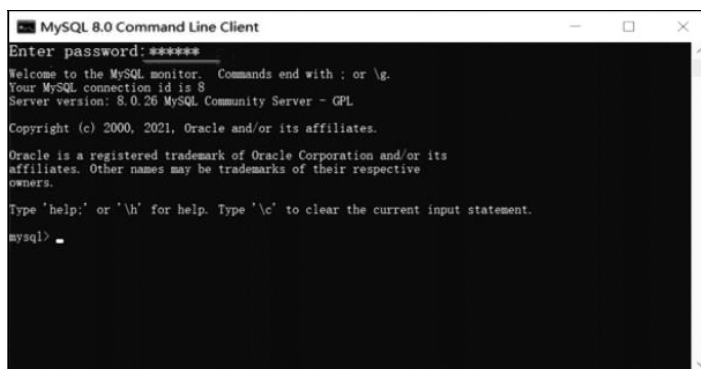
MySQL 8.0 Command Line Client

Enter password: ******

Welcome to the MySQL monitor. Commands end with ; or \g.
Your MySQL connection id is 8
Server version: 8.0.26 MySQL Community Server - GPL

Copyright (c) 2000, 2021, Oracle and/or its affiliates.

Oracle is a registered trademark of Oracle Corporation and/or its affiliates. Other names may be trademarks of their respective owners.

Type 'help;' or '\h' for help. Type '\c' to clear the current input statement.

mysql> _